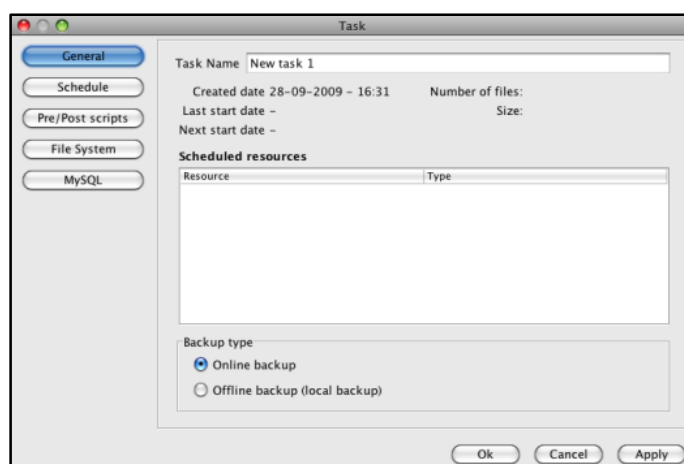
Task

General
Schedule
Pre/Post scripts
File System
MySQL

Task Name New task 1

Created date 28-09-2009 - 16:31
Last start date -
Next start date -

Number of files:
Size:

Scheduled resources

| Resource | Type |
|---|---|

Backup type
Online backup
Offline backup (local backup)

Ok Cancel Apply